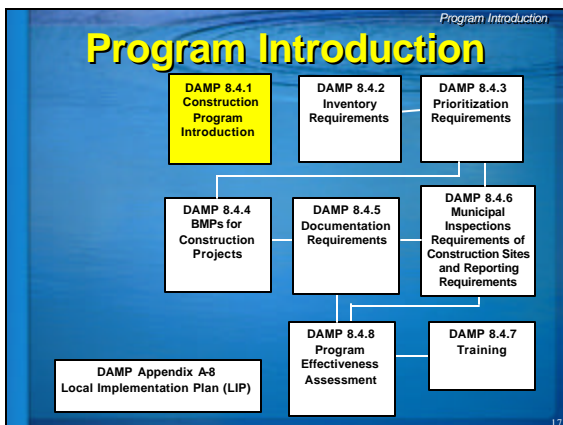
Program Introduction

Program Introduction

DAMP 8.4.1 Construction Program Introduction

DAMP 8.4.2 Inventory Requirements

DAMP 8.4.3 Prioritization Requirements

DAMP 8.4.4 BMPs for Construction Projects

DAMP 8.4.5 Documentation Requirements

DAMP 8.4.6 Municipal Inspections Requirements of Construction Sites and Reporting Requirements

DAMP 8.4.8 Program Effectiveness Assessment

DAMP 8.4.7 Training

DAMP Appendix A-8 Local Implementation Plan (LIP)

17